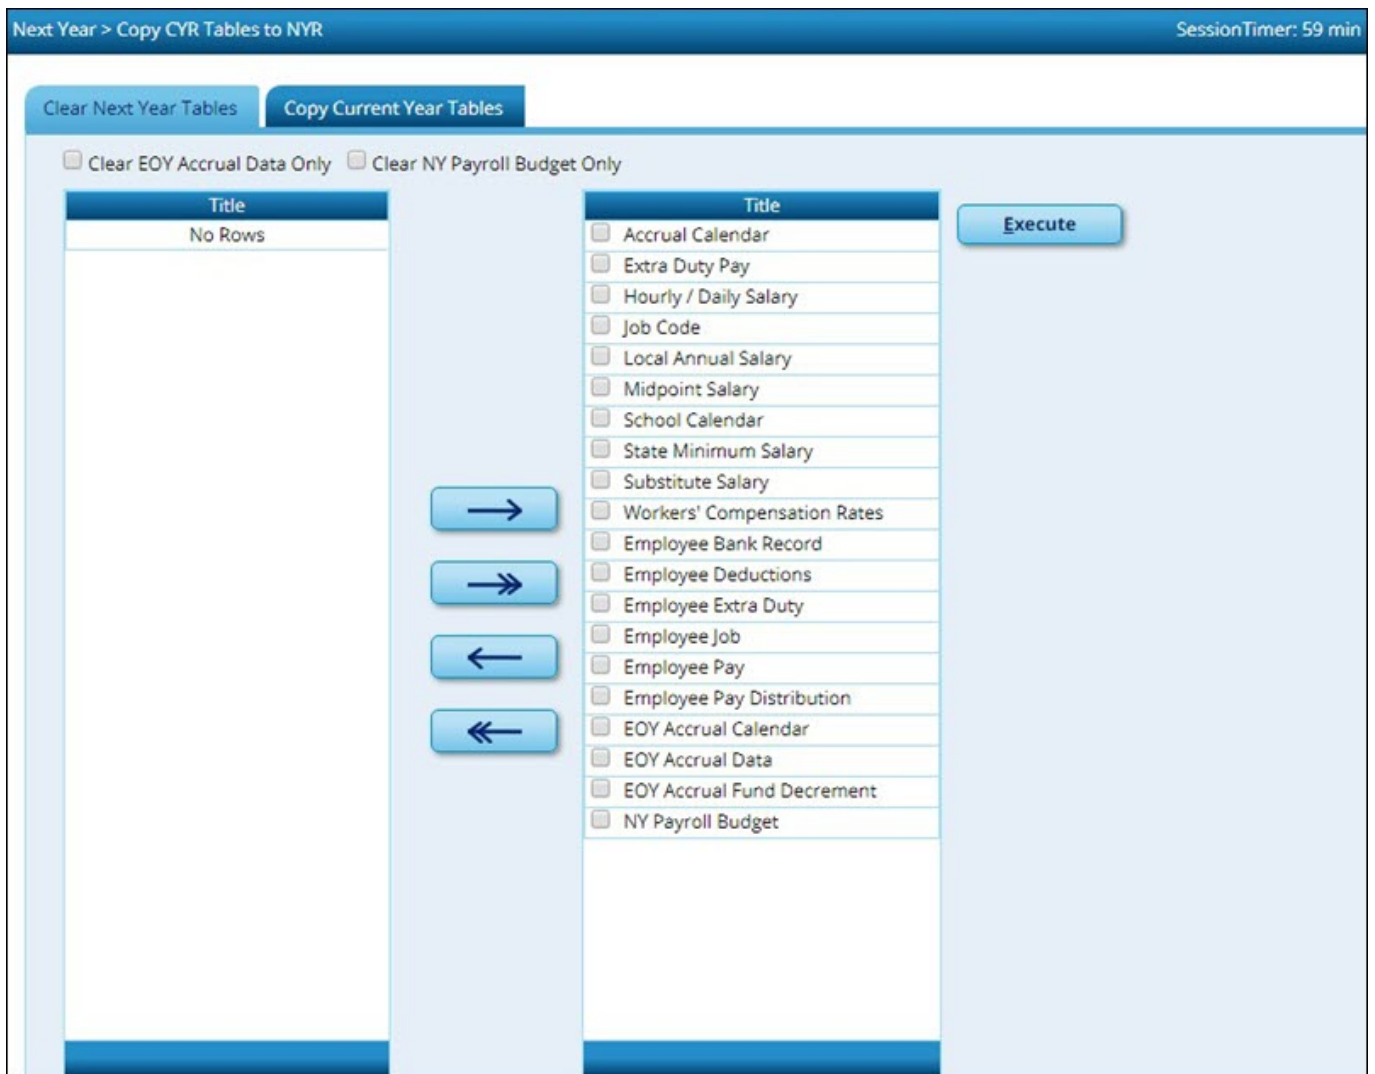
Next Year > Copy CYR Tables to NYR

SessionTimer: 59 min

Clear Next Year Tables

Copy Current Year Tables

Clear EOY Accrual Data Only

Clear NY Payroll Budget Only

| Title |
|---|
| No Rows |

| Title |
|---|
| Accrual Calendar |
| Extra Duty Pay |
| Hourly / Daily Salary |
| Job Code |
| Local Annual Salary |
| Midpoint Salary |
| School Calendar |
| State Minimum Salary |
| Substitute Salary |
| Workers' Compensation Rates |
| Employee Bank Record |
| Employee Deductions |
| Employee Extra Duty |
| Employee Job |
| Employee Pay |
| Employee Pay Distribution |
| EOY Accrual Calendar |
| EOY Accrual Data |
| EOY Accrual Fund Decrement |
| NY Payroll Budget |

Execute